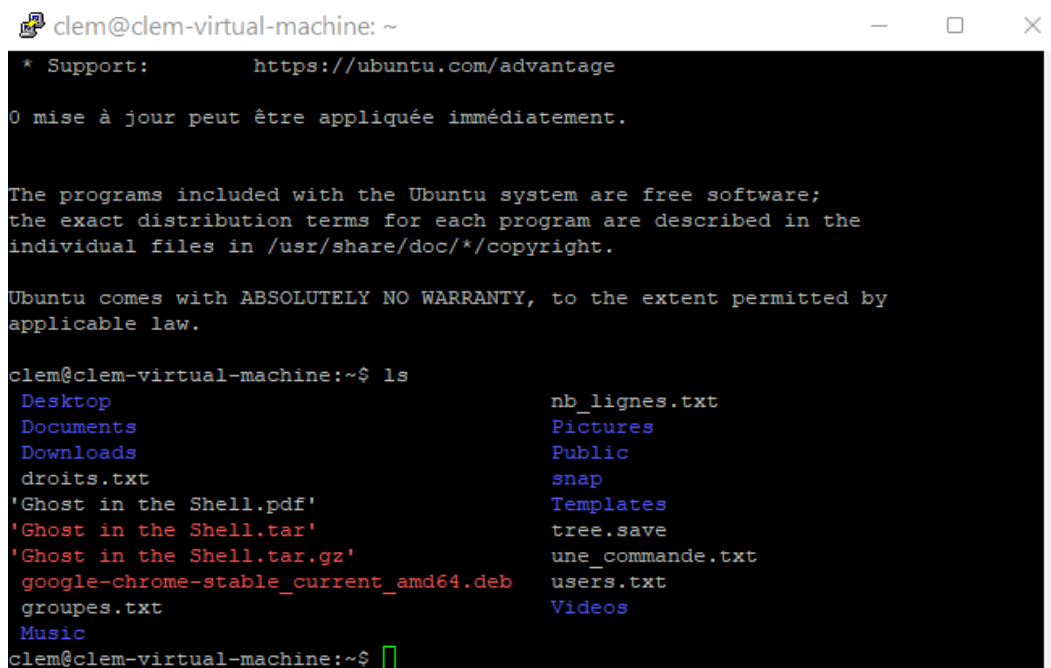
clem@clem-virtual-machine: ~

* Support:        https://ubuntu.com/advantage

0 mise à jour peut être appliquée immédiatement.

The programs included with the Ubuntu system are free software; the exact distribution terms for each program are described in the individual files in /usr/share/doc/*/copyright.

Ubuntu comes with ABSOLUTELY NO WARRANTY, to the extent permitted by applicable law.

clem@clem-virtual-machine:~$ ls
Desktop
Documents
Downloads
droits.txt
'Ghost in the Shell.pdf'
'Ghost in the Shell.tar'
'Ghost in the Shell.tar.gz'
google-chrome-stable_current_amd64.deb
groupes.txt
Music

nb_lignes.txt
Pictures
Public
snap
Templates
tree.save
une_commande.txt
users.txt
Videos

clem@clem-virtual-machine:~$